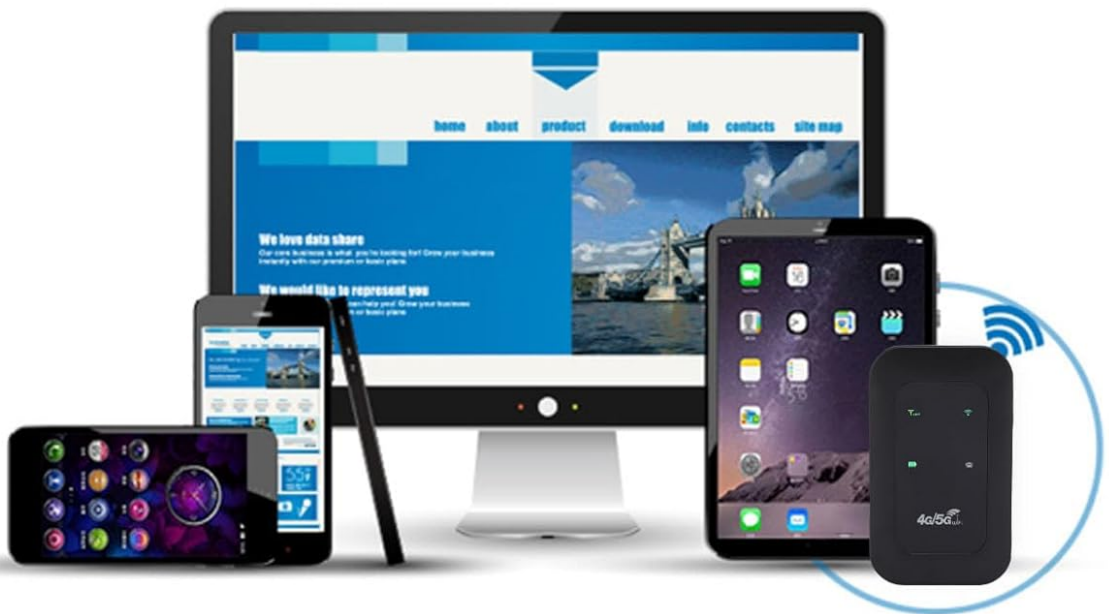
home about product download info contacts site map

We love data share

Our core business is what you're looking for! Grow your business instantly with our premium or basic plans

We would like to represent you

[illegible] help you! Grow your business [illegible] or basic plans

4G/5G